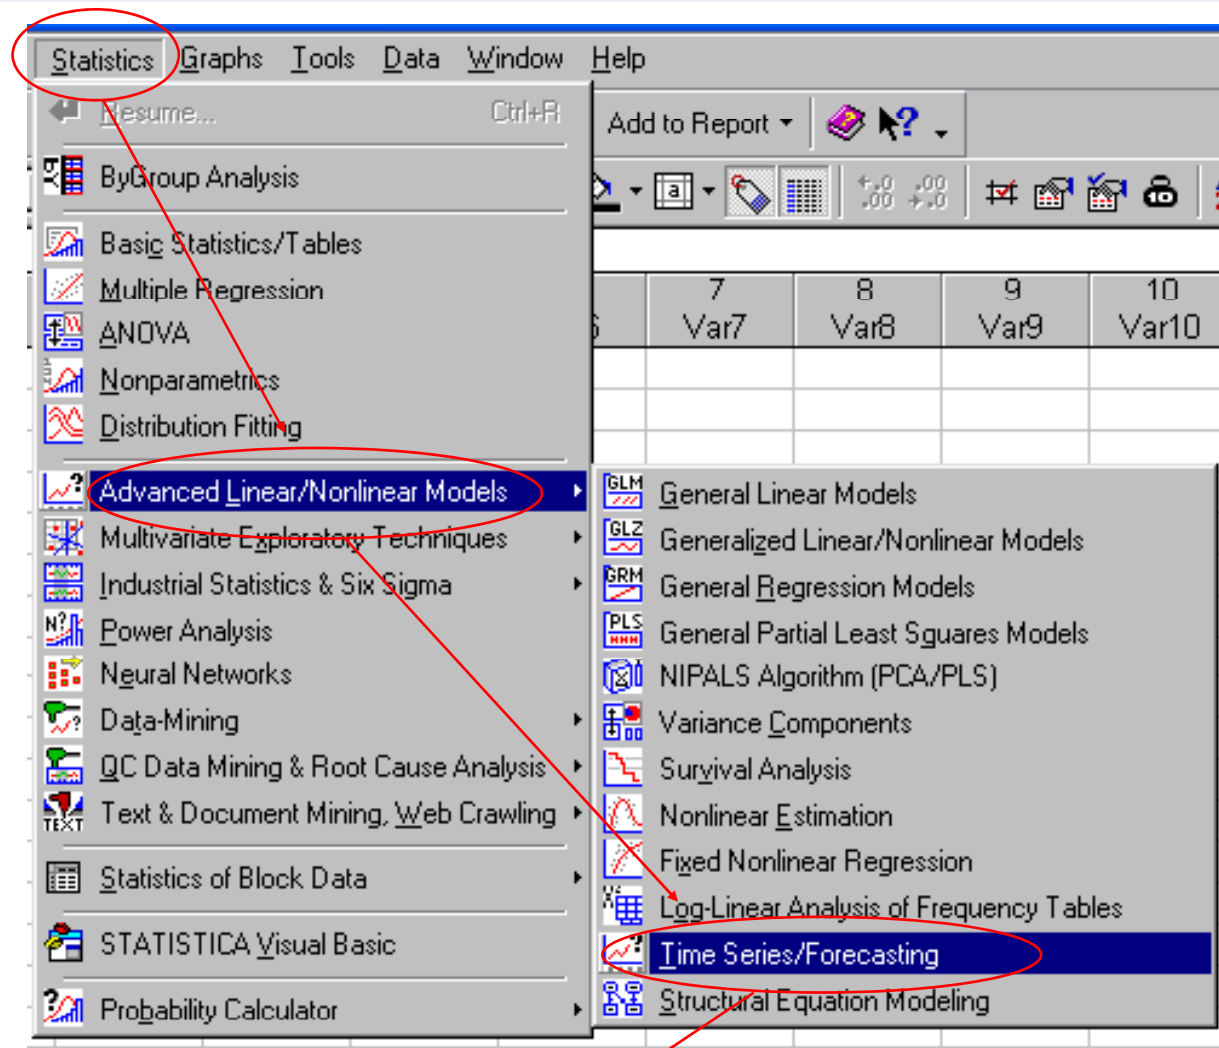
Statistics Graphs Tools Data Window Help

Resume... Ctrl+R
ByGroup Analysis
Basic Statistics/Tables
Multiple Regression
ANOVA
Nonparametrics
Distribution Fitting
Advanced Linear/Nonlinear Models
Multivariate Exploratory Techniques
Industrial Statistics & Six Sigma
Power Analysis
Neural Networks
Data-Mining
QC Data Mining & Root Cause Analysis
Text & Document Mining, Web Crawling
Statistics of Block Data
STATISTICA Visual Basic
Probability Calculator

Add to Report

| 7 Var7 | 8 Var8 | 9 Var9 | 10 Var10 |
|---|---|---|---|

General Linear Models
Generalized Linear/Nonlinear Models
General Regression Models
General Partial Least Squares Models
NIPALS Algorithm (PCA/PLS)
Variance Components
Survival Analysis
Nonlinear Estimation
Fixed Nonlinear Regression
Log-Linear Analysis of Frequency Tables
Time Series/Forecasting
Structural Equation Modeling